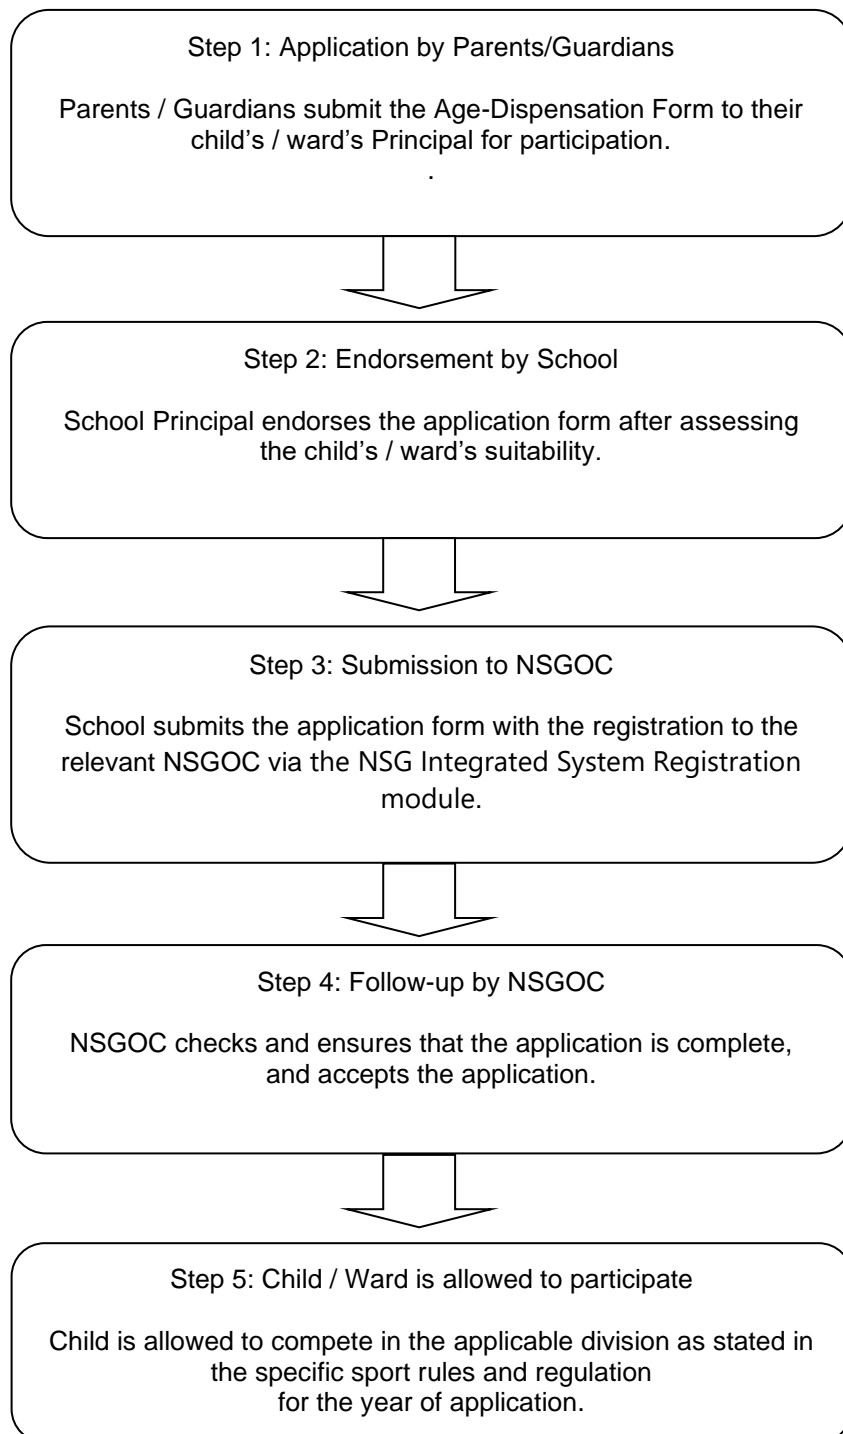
Step 1: Application by Parents/Guardians

Parents / Guardians submit the Age-Dispensation Form to their child’s / ward’s Principal for participation.
.

Step 2: Endorsement by School

School Principal endorses the application form after assessing the child’s / ward’s suitability.

Step 3: Submission to NSGOC

School submits the application form with the registration to the relevant NSGOC via the NSG Integrated System Registration module.

Step 4: Follow-up by NSGOC

NSGOC checks and ensures that the application is complete, and accepts the application.

Step 5: Child / Ward is allowed to participate

Child is allowed to compete in the applicable division as stated in the specific sport rules and regulation for the year of application.